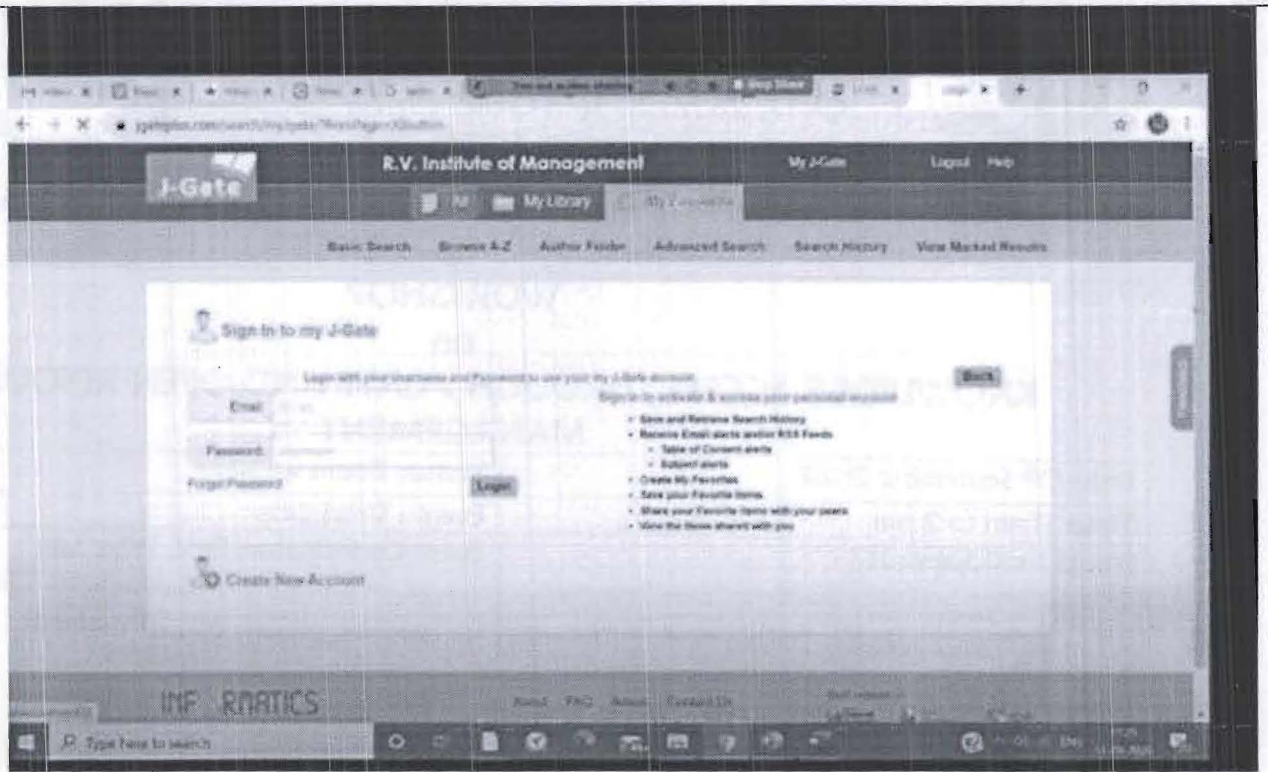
J-Gate

R.V. Institute of Management

My J-Gate Logout Help

All My Library My Favorites

Basic Search Browse A-Z Author Finder Advanced Search Search History View Marked Results

Sign In to my J-Gate

Login with your Username and Password to use your My J-Gate account.

Back

Email

Password

Forgot Password

Login

Sign in to activate & access your personal account

- Save and Retrieve Search History
- Receive Email alerts and/or RSS Feeds
  - Table of Content alerts
  - Subject alerts
- Create My Favorites
- Save your Favorite Items
- Share your Favorite Items with your peers
- View the Items shared with you

Create New Account

INF RMATICS

About FAQ Admin Contact Us

Type here to search